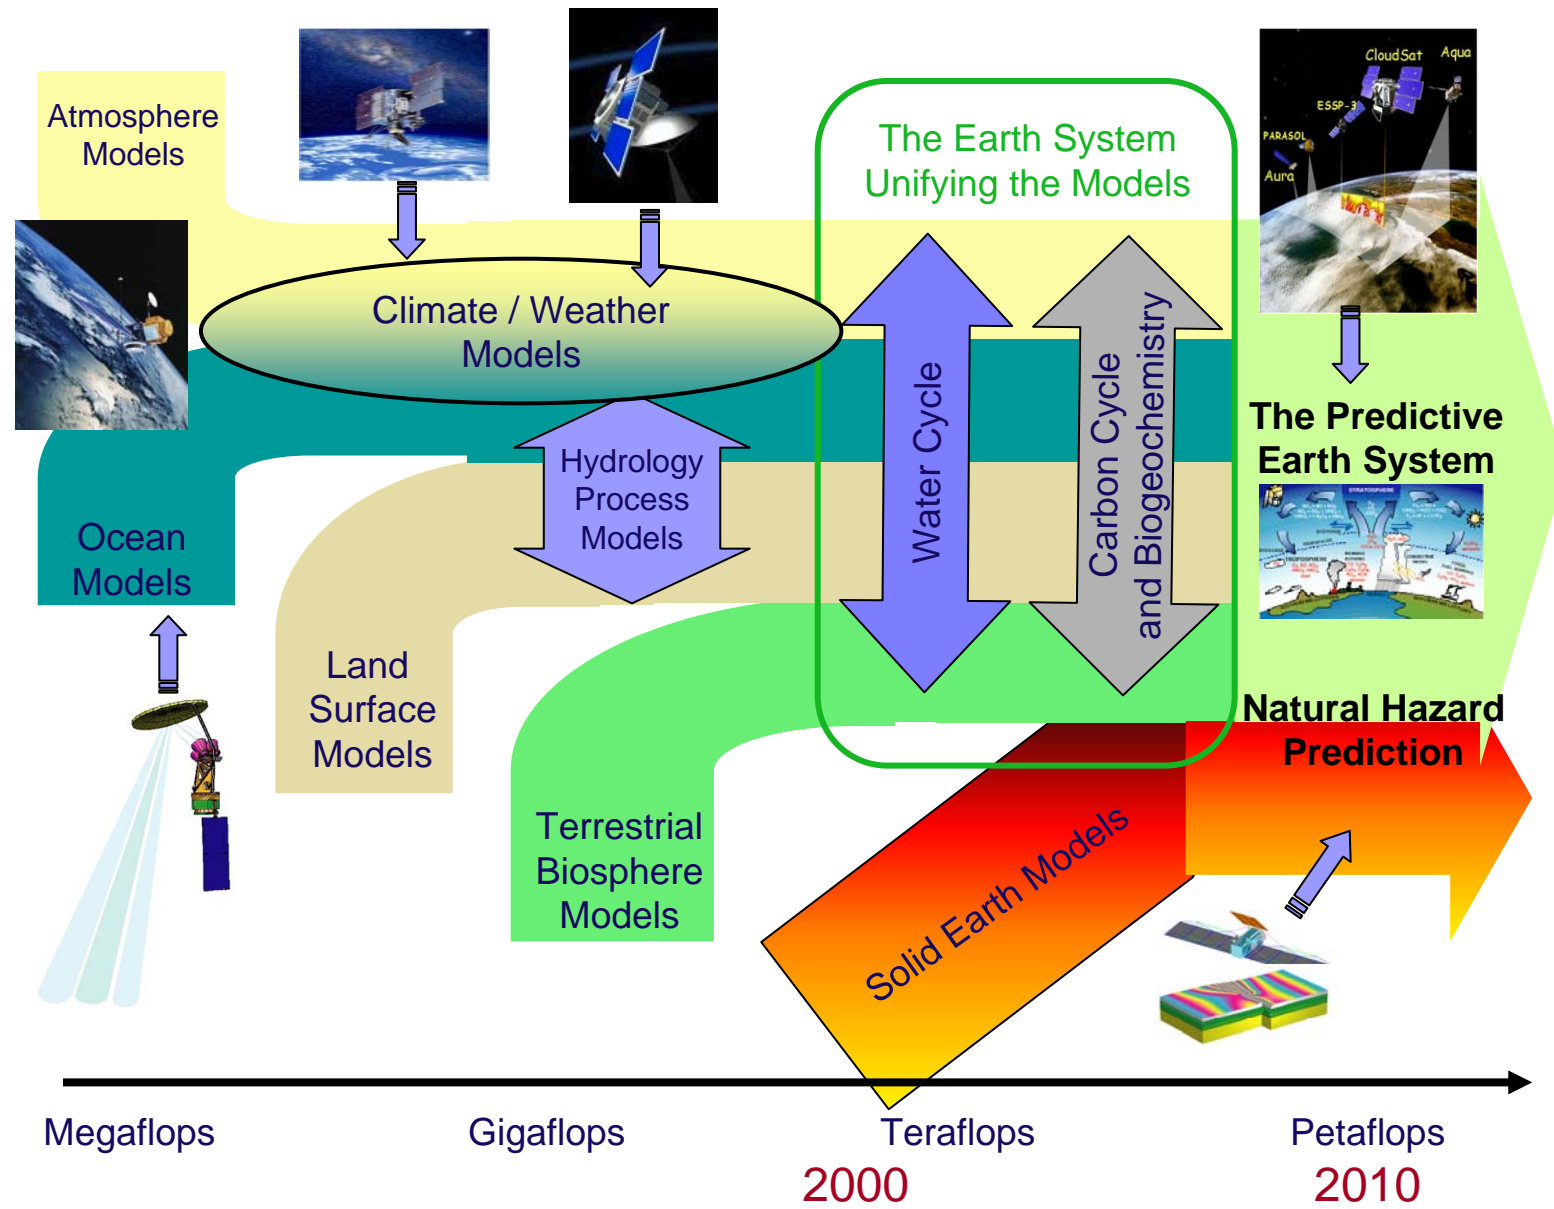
Atmosphere Models

The Earth System Unifying the Models

CloudSat Aqua ESSP-3 PARASOL Aura

Climate / Weather Models

Hydrology Process Models

Water Cycle

Carbon Cycle and Biogeochemistry

The Predictive Earth System

Ocean Models

Land Surface Models

Terrestrial Biosphere Models

Natural Hazard Prediction

Solid Earth Models

Megaflops

Gigaflops

Teraflops
2000

Petaflops
2010